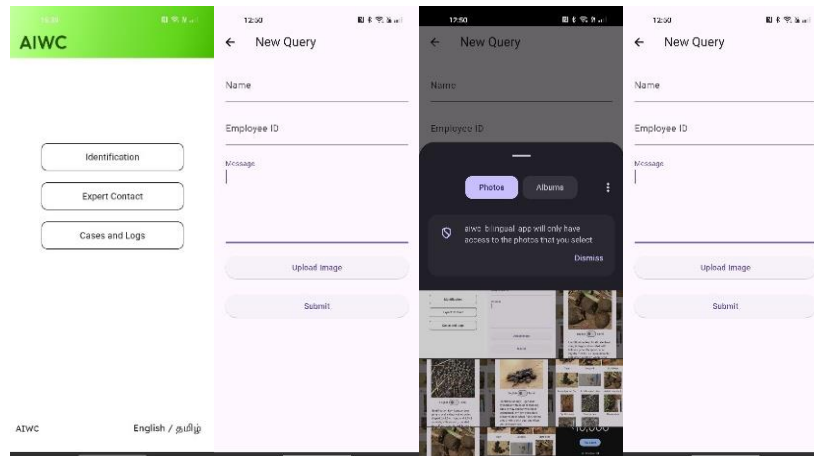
12:50

AIWC

Identification

Expert Contact

Cases and Logs

AIWC

English / தமிழ்

12:50

← New Query

Name

Employee ID

Message

Upload Image

Submit

12:50

← New Query

Name

Employee ID

Photos

Albums

aiwc_bilingual_app will only have access to the photos that you select

Dismiss

12:50

← New Query

Name

Employee ID

Message

Upload Image

Submit